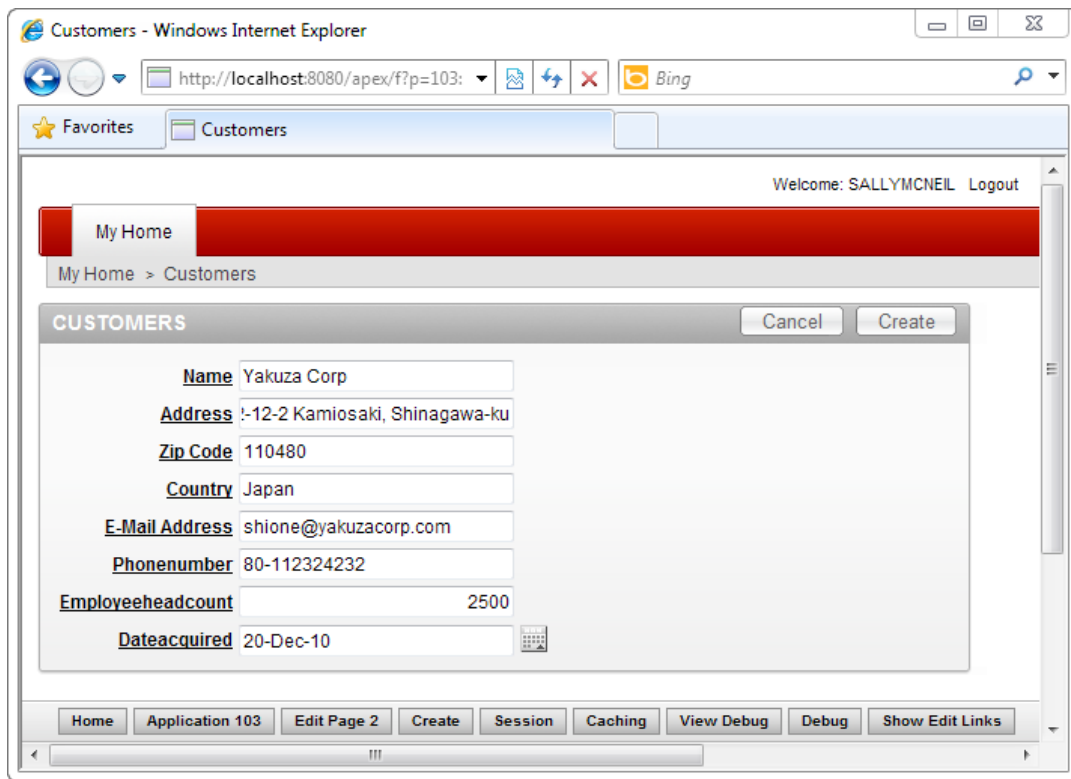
Customers - Windows Internet Explorer

http://localhost:8080/apex/f?p=103:

Bing

Favorites

Customers

Welcome: SALLYMCNEIL Logout

My Home

My Home > Customers

CUSTOMERS

Cancel

Create

Name Yakuza Corp

Address :-12-2 Kamiosaki, Shinagawa-ku

Zip Code 110480

Country Japan

E-Mail Address shione@yakuzacorp.com

Phonenumber 80-112324232

Employeeheadcount 2500

Dateacquired 20-Dec-10

Home | Application 103 | Edit Page 2 | Create | Session | Caching | View Debug | Debug | Show Edit Links